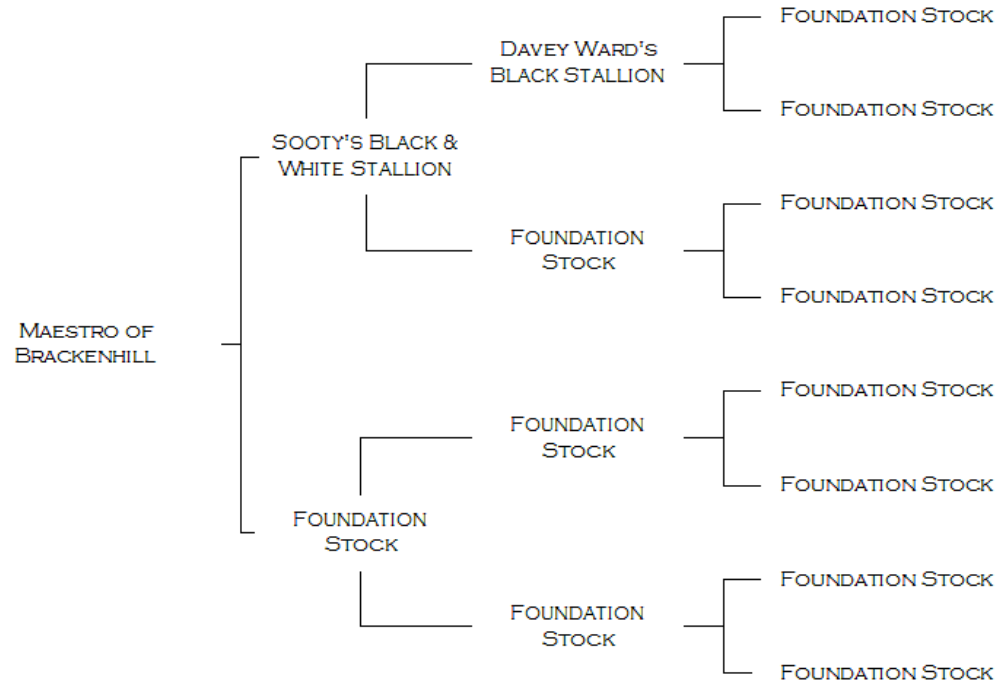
Maestro of Brackenhill

Sooty's Black & White Stallion

Davey Ward's Black Stallion

Foundation Stock

Foundation Stock

Foundation Stock

Foundation Stock

Foundation Stock

Foundation Stock

Foundation Stock

Foundation Stock

Foundation Stock

Foundation Stock

Foundation Stock

Foundation Stock

Foundation Stock